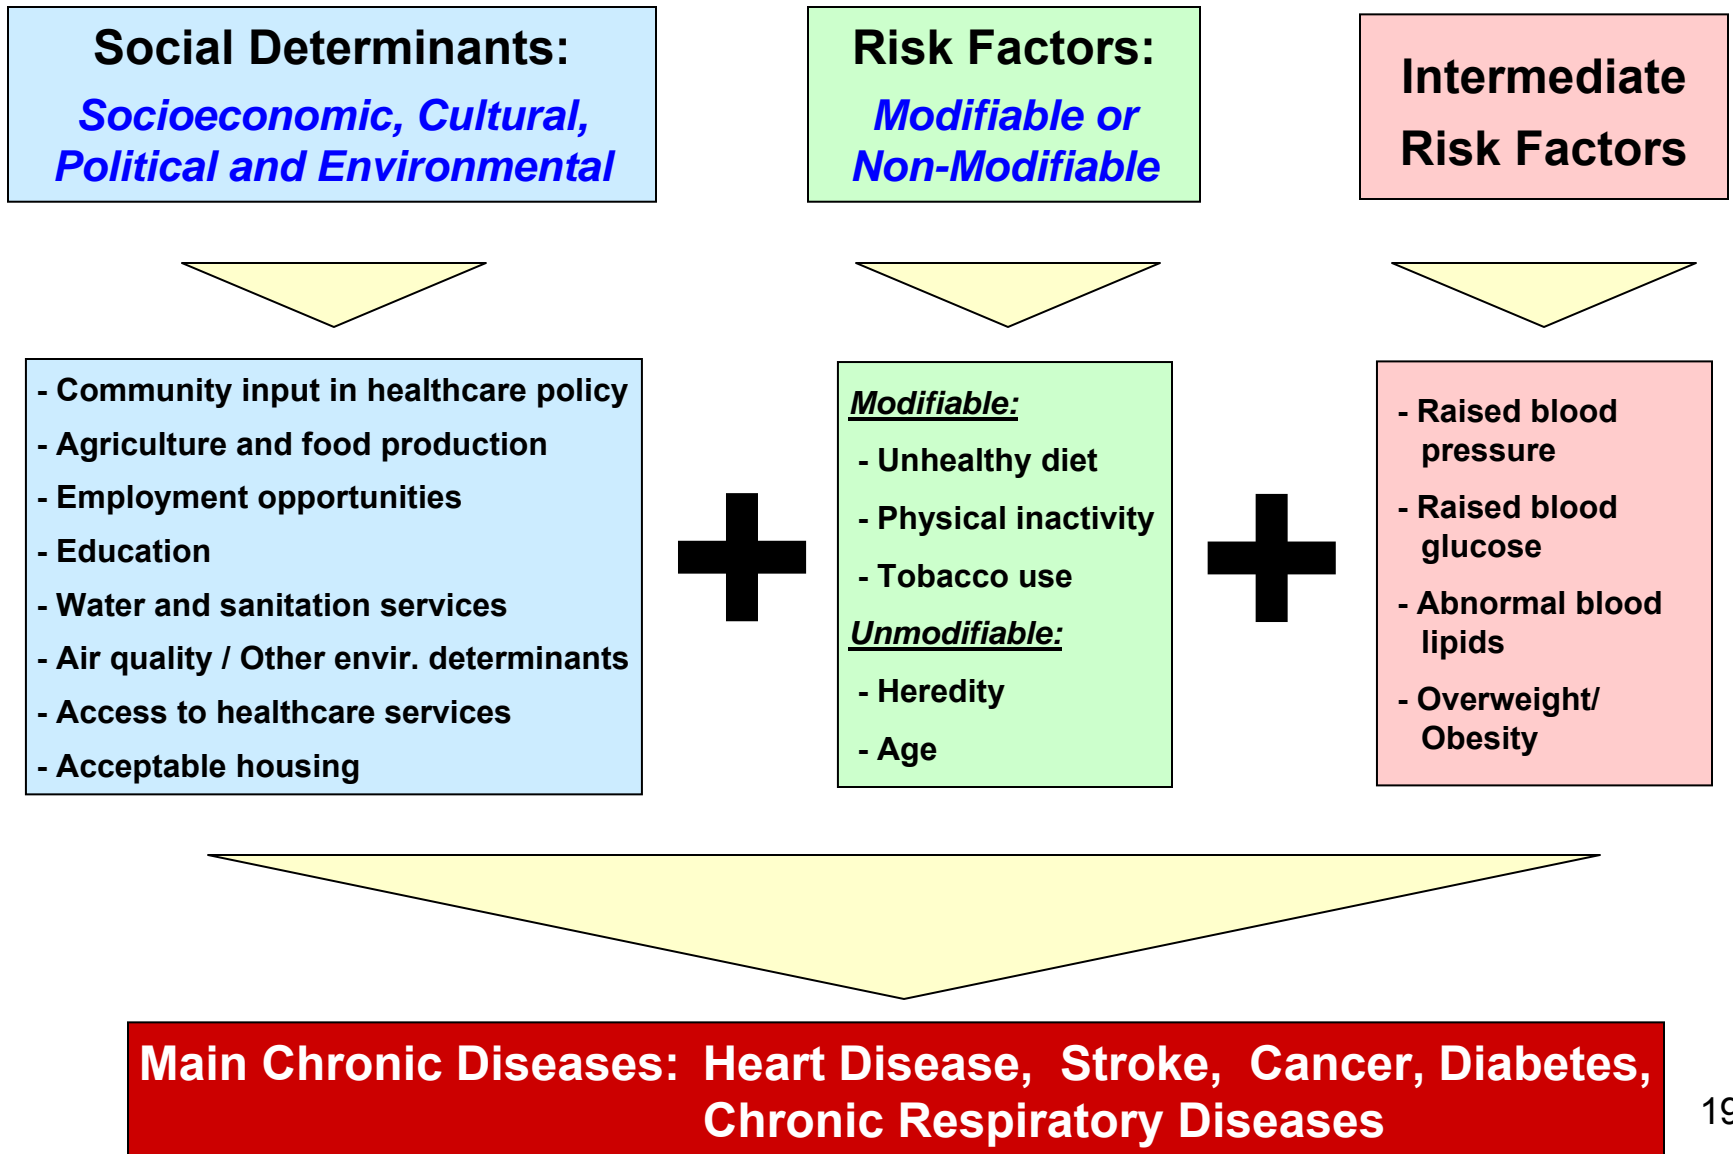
Social Determinants:
Socioeconomic, Cultural, Political and Environmental

Risk Factors:
Modifiable or Non-Modifiable

Intermediate Risk Factors

- Community input in healthcare policy
- Agriculture and food production
- Employment opportunities
- Education
- Water and sanitation services
- Air quality / Other envir. determinants
- Access to healthcare services
- Acceptable housing

Modifiable:
- Unhealthy diet
- Physical inactivity
- Tobacco use
Unmodifiable:
- Heredity
- Age

- Raised blood pressure
- Raised blood glucose
- Abnormal blood lipids
- Overweight/ Obesity

Main Chronic Diseases: Heart Disease, Stroke, Cancer, Diabetes, Chronic Respiratory Diseases

19